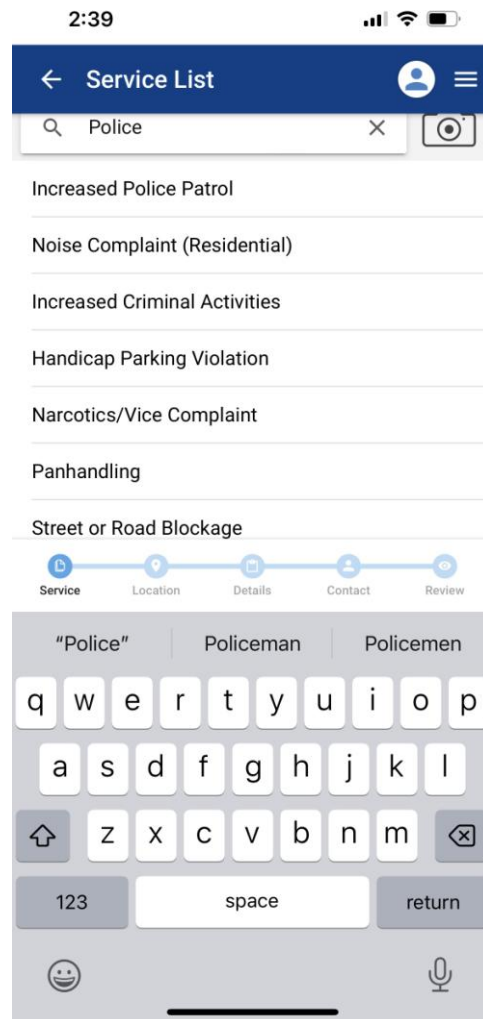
2:39

← Service List

Police ×

Increased Police Patrol

Noise Complaint (Residential)

Increased Criminal Activities

Handicap Parking Violation

Narcotics/Vice Complaint

Panhandling

Street or Road Blockage

Service Location Details Contact Review

"Police" Policeman Policemen

q w e r t y u i o p

a s d f g h j k l

z x c v b n m

123 space return